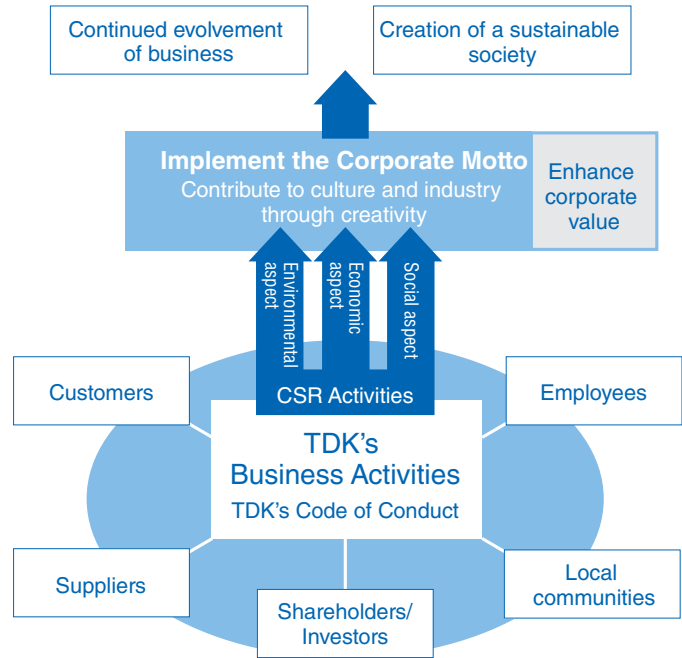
Continued evolvement of business

Creation of a sustainable society

Implement the Corporate Motto
Contribute to culture and industry through creativity

Enhance corporate value

Environmental aspect

Economic aspect

Social aspect

CSR Activities

TDK's Business Activities
TDK's Code of Conduct

Customers

Employees

Suppliers

Shareholders/ Investors

Local communities